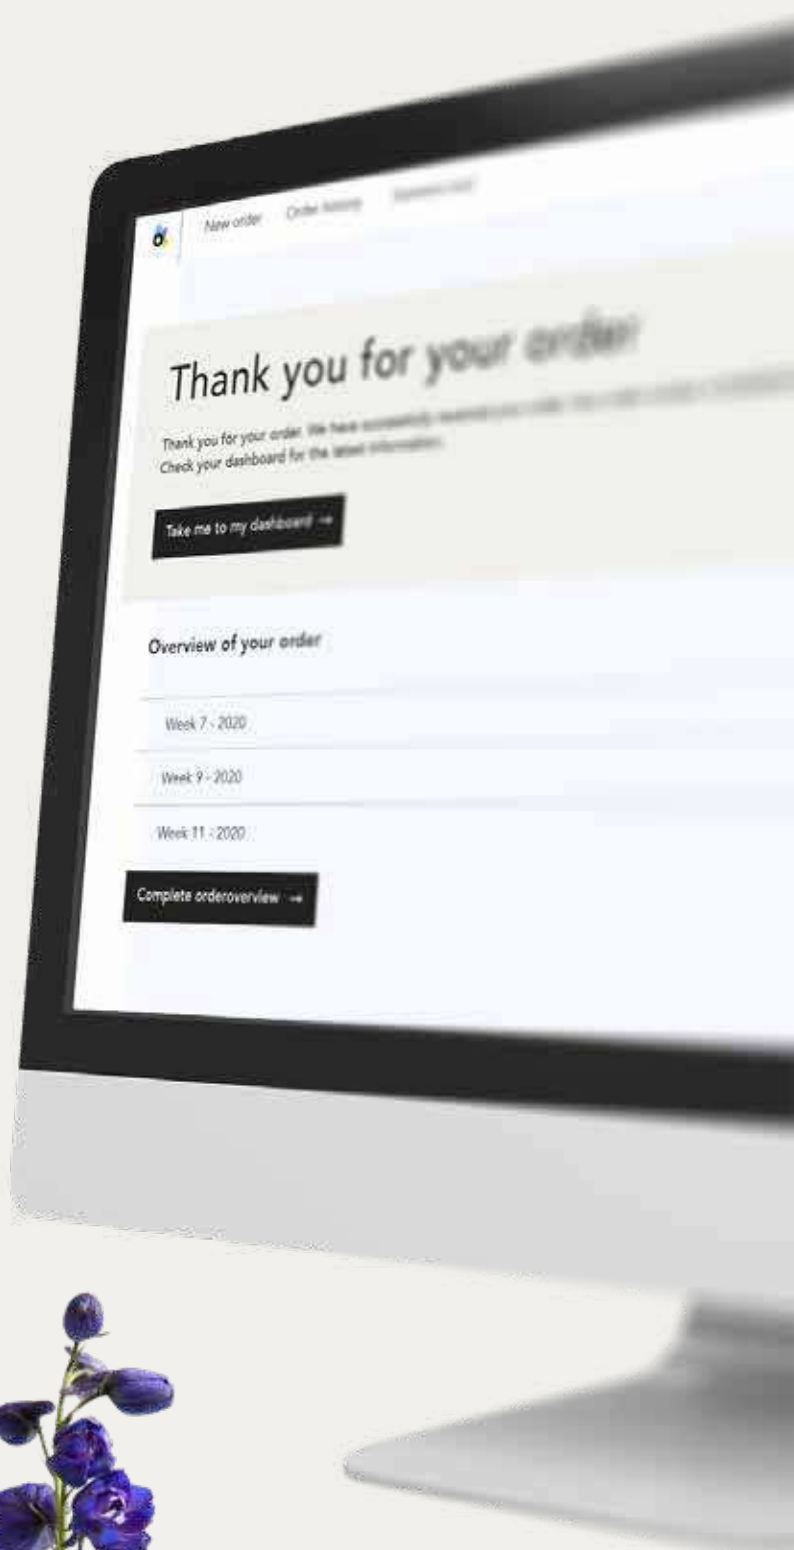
New order Order history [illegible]

Thank you for your order

Thank you for your order. We have successfully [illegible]
Check your dashboard for the latest information.

Take me to my dashboard →

Overview of your order

Week 7 - 2020

Week 9 - 2020

Week 11 - 2020

Complete orderoverview →